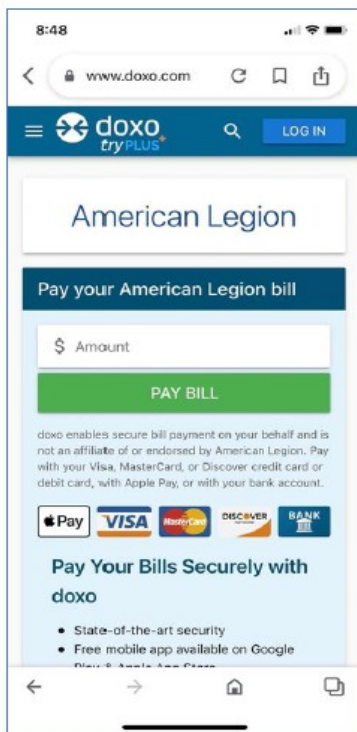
8:48

www.doxo.com

doxo
tryPLUS+

LOG IN

American Legion

Pay your American Legion bill

$ Amount

PAY BILL

doxo enables secure bill payment on your behalf and is not an affiliate of or endorsed by American Legion. Pay with your Visa, MasterCard, or Discover credit card or debit card, with Apple Pay, or with your bank account.

Pay VISA MasterCard DISCOVER BANK

Pay Your Bills Securely with doxo

• State-of-the-art security
• Free mobile app available on Google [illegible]